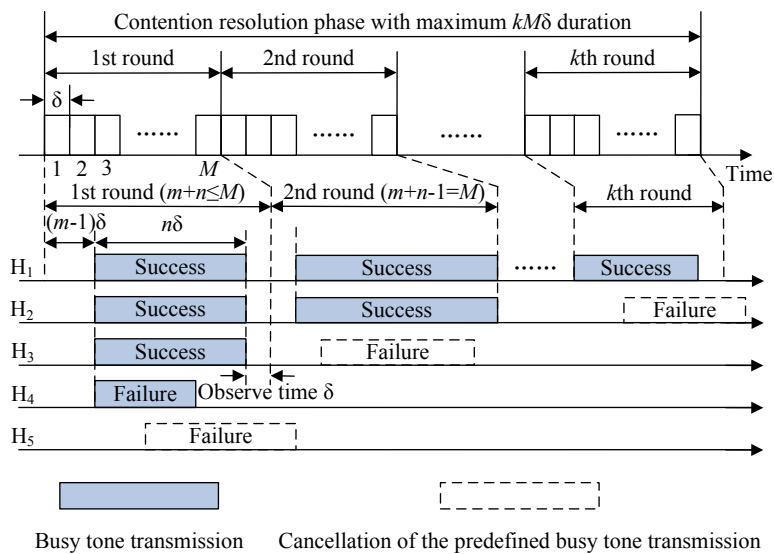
Contention resolution phase with maximum $kM\delta$ duration

1st round

2nd round

$k$th round

$\delta$

...... ...... ...... ......

1 2 3 $M$

Time

1st round ($m+n\leq M$)

2nd round ($m+n-1=M$)

$k$th round

$(m-1)\delta$

$n\delta$

$H_1$ Success Success ...... Success

$H_2$ Success Success Failure

$H_3$ Success Failure

$H_4$ Failure Observe time $\delta$

$H_5$ Failure

Busy tone transmission

Cancellation of the predefined busy tone transmission